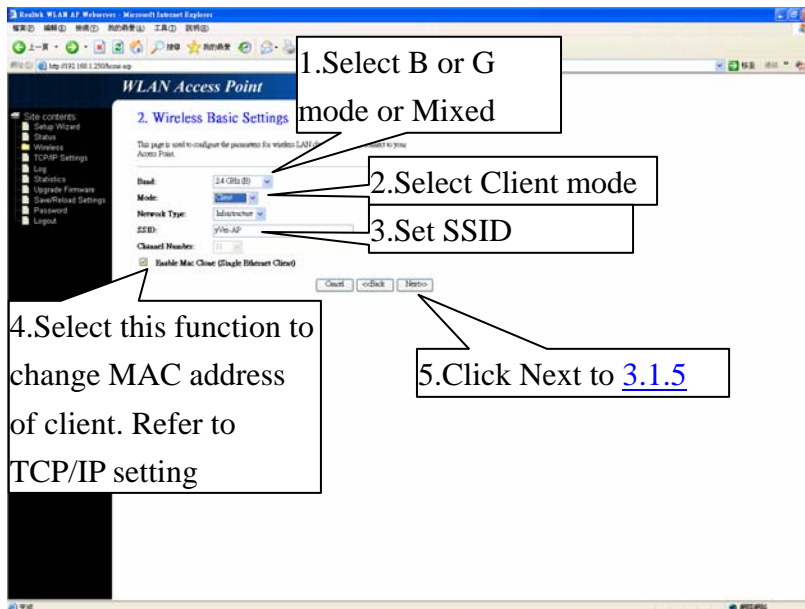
Realtek WLAN AP Webserver - Microsoft Internet Explorer

http://192.168.1.250/home.asp

WLAN Access Point

Site contents:
Setup Wizard
Status
Wireless
TCP/IP Settings
Log
Statistics
Upgrade Firmware
Save/Reload Settings
Password
Logout

2. Wireless Basic Settings

This page is used to configure the parameters for wireless LAN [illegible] connect to your Access Point.

Band: 2.4 GHz (B)
Mode: Client
Network Type: Infrastructure
SSID: yWei-AP
Channel Number: 11

Enable Mac Clone (Single Ethernet Client)

Cancel <<Back Next>>

1.Select B or G mode or Mixed

2.Select Client mode

3.Set SSID

4.Select this function to change MAC address of client. Refer to TCP/IP setting

5.Click Next to 3.1.5